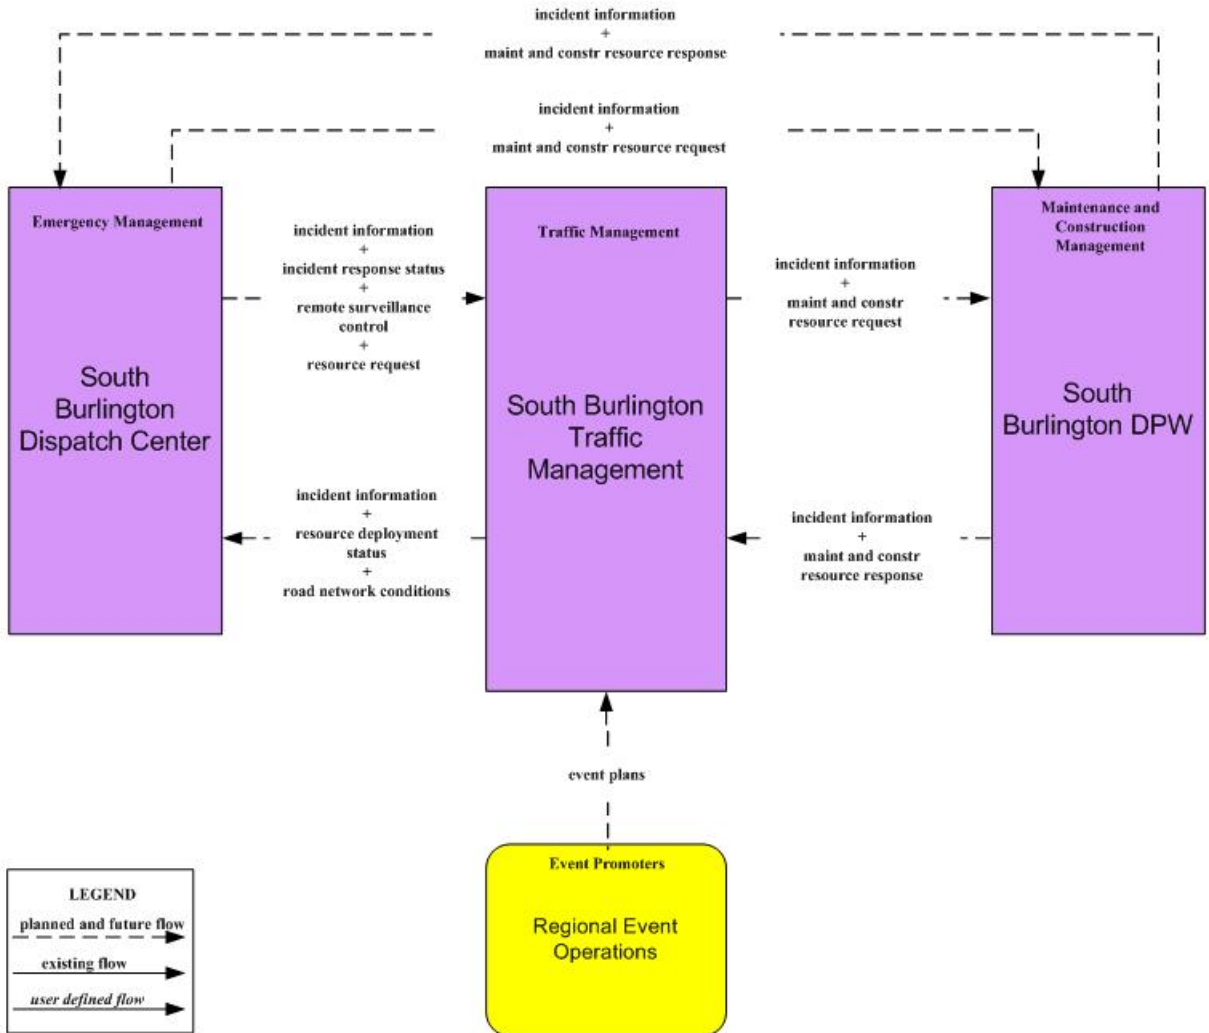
incident information
+
maint and constr resource response

incident information
+
maint and constr resource request

Emergency Management

South Burlington Dispatch Center

incident information
+
incident response status
+
remote surveillance control
+
resource request

Traffic Management

South Burlington Traffic Management

incident information
+
maint and constr resource request

Maintenance and Construction Management

South Burlington DPW

incident information
+
resource deployment status
+
road network conditions

incident information
+
maint and constr resource response

event plans

Event Promoters

Regional Event Operations

LEGEND
planned and future flow
existing flow
user defined flow